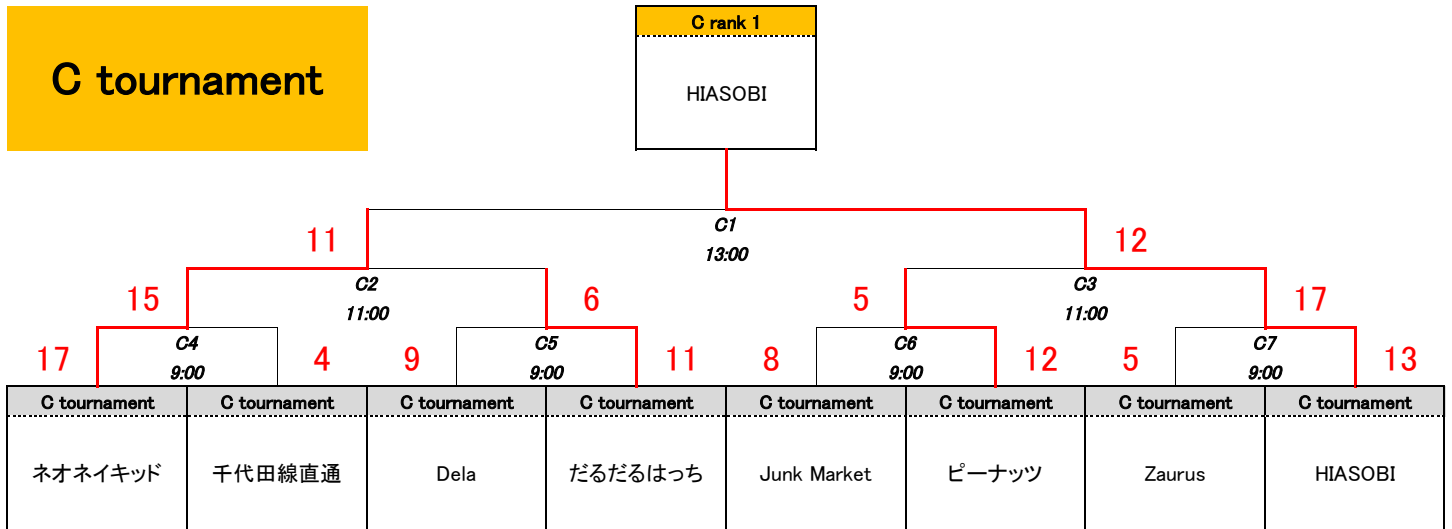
C tournament

C rank 1

HIASOBI

C1
13:00

11

12

C2
11:00

C3
11:00

15

6

5

17

C4
9:00

C5
9:00

C6
9:00

C7
9:00

17

4

9

11

8

12

5

13

| C tournament | C tournament | C tournament | C tournament | C tournament | C tournament | C tournament | C tournament |
|---|---|---|---|---|---|---|---|
| ネオネイキッド | 千代田線直通 | Dela | だるだるはっち | Junk Market | ピーナッツ | Zaurus | HIASOBI |